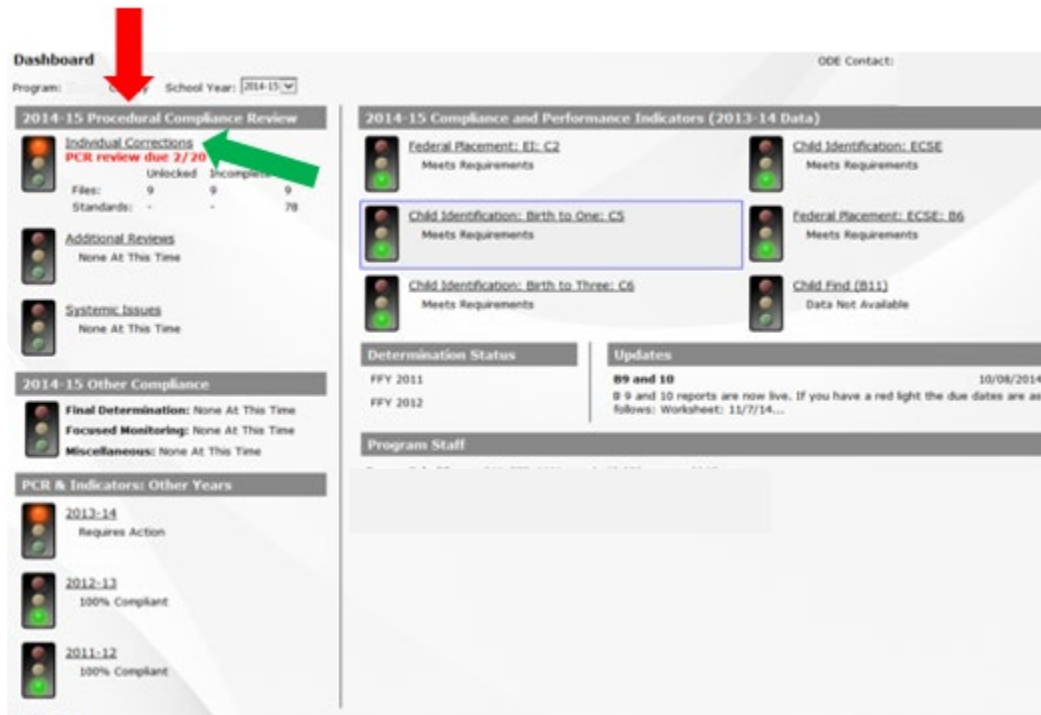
Dashboard

ODE Contact:

Program: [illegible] County School Year: 2014-15

2014-15 Procedural Compliance Review

Individual Corrections
PCR review due 2/20

| | Unlocked | Incomplete | |
|---|---|---|---|
| Files: | 9 | 9 | 9 |
| Standards: | - | - | 78 |

Additional Reviews
None At This Time

Systemic Issues
None At This Time

2014-15 Other Compliance

Final Determination: None At This Time
Focused Monitoring: None At This Time
Miscellaneous: None At This Time

PCR & Indicators: Other Years

2013-14
Requires Action

2012-13
100% Compliant

2011-12
100% Compliant

2014-15 Compliance and Performance Indicators (2013-14 Data)

Federal Placement: EI: C2
Meets Requirements

Child Identification: ECSE
Meets Requirements

Child Identification: Birth to One: C5
Meets Requirements

Federal Placement: ECSE: B6
Meets Requirements

Child Identification: Birth to Three: C6
Meets Requirements

Child Find (B11)
Data Not Available

Determination Status

FFY 2011

FFY 2012

Updates

B9 and 10 10/08/2014

B 9 and 10 reports are now live. If you have a red light the due dates are as follows: Worksheet: 11/7/14...

Program Staff